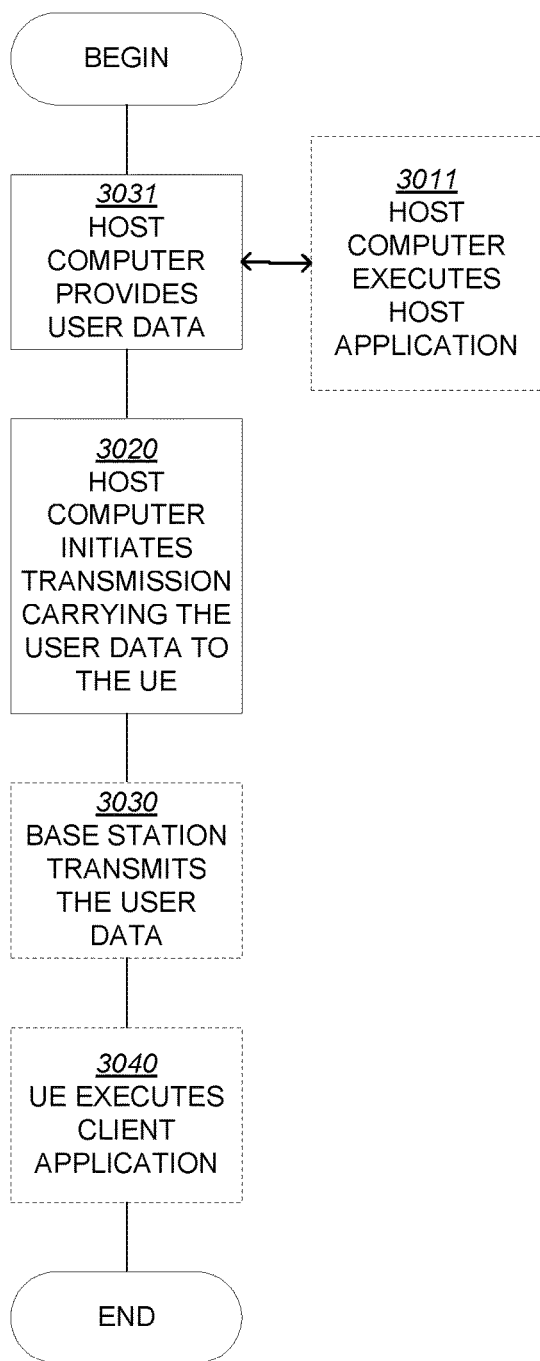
BEGIN

3031
HOST COMPUTER PROVIDES USER DATA

3011
HOST COMPUTER EXECUTES HOST APPLICATION

3020
HOST COMPUTER INITIATES TRANSMISSION CARRYING THE USER DATA TO THE UE

3030
BASE STATION TRANSMITS THE USER DATA

3040
UE EXECUTES CLIENT APPLICATION

END